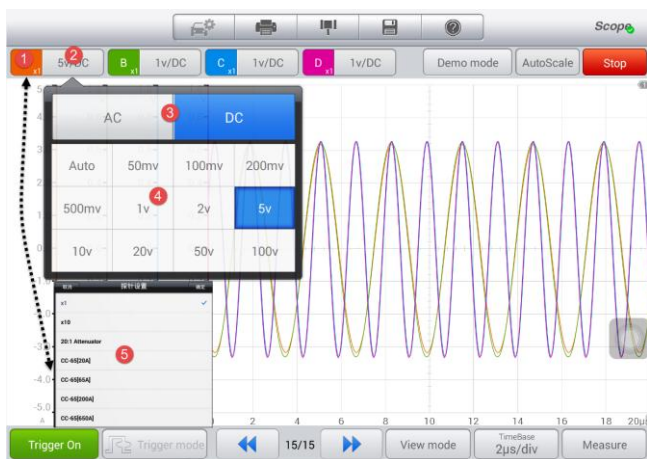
Scope

1 x1 2 5v/DC
B x1 1v/DC
C x1 1v/DC
D x1 1v/DC
Demo mode
AutoScale
Stop

AC
3
DC

| Auto | 50mv | 100mv | 200mv |
|---|---|---|---|
| 500mv | 1v 4 | 2v | 5v |
| 10v | 20v | 50v | 100v |

探针设置
x1
x10
20:1 Attenuator
5
CC-65[20A]
CC-65[65A]
CC-65[200A]
CC-65[650A]

5
4
-3.0
-4.0
-5.0
2
4
6
8
10
12
14
16
18
20μ

Trigger On
Trigger mode
15/15
View mode
TimeBase 2μs/div
Measure